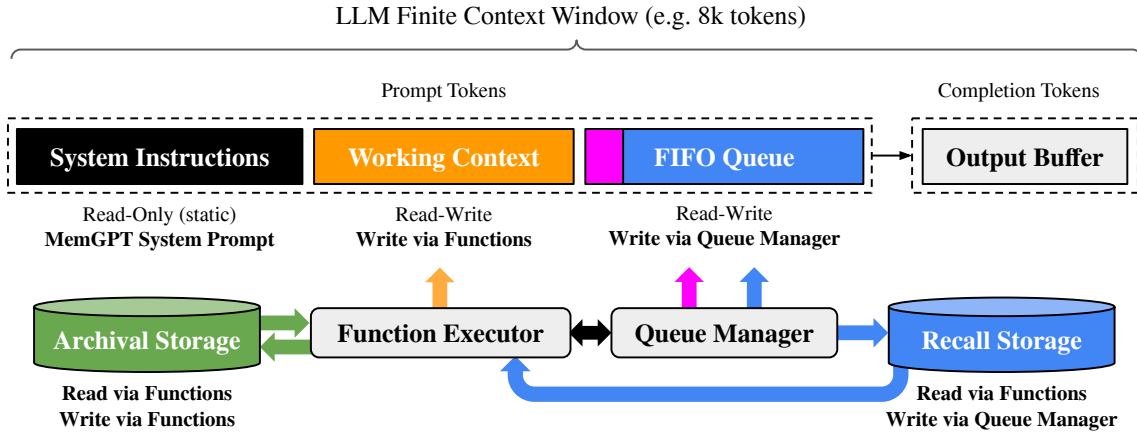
LLM Finite Context Window (e.g. 8k tokens)

Prompt Tokens

Completion Tokens

System Instructions

Working Context

FIFO Queue

Output Buffer

Read-Only (static)
MemGPT System Prompt

Read-Write
Write via Functions

Read-Write
Write via Queue Manager

Archival Storage

Function Executor

Queue Manager

Recall Storage

Read via Functions
Write via Functions

Read via Functions
Write via Queue Manager